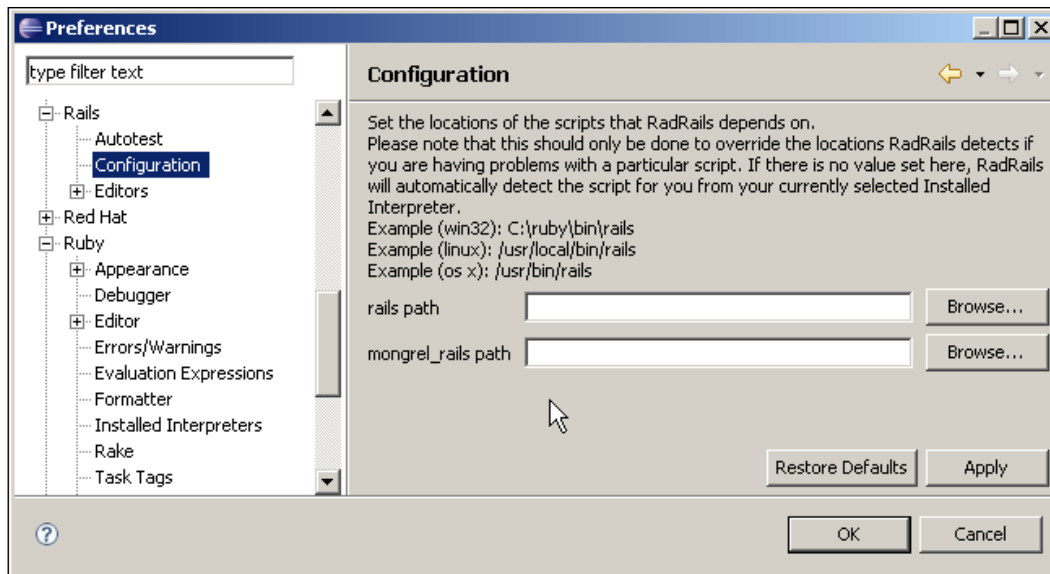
Preferences

type filter text

Rails
Autotest
Configuration
Editors
Red Hat
Ruby
Appearance
Debugger
Editor
Errors/Warnings
Evaluation Expressions
Formatter
Installed Interpreters
Rake
Task Tags

Configuration

Set the locations of the scripts that RadRails depends on.
Please note that this should only be done to override the locations RadRails detects if you are having problems with a particular script. If there is no value set here, RadRails will automatically detect the script for you from your currently selected Installed Interpreter.
Example (win32): C:\ruby\bin\rails
Example (linux): /usr/local/bin/rails
Example (os x): /usr/bin/rails

rails path Browse...

mongrel_rails path Browse...

Restore Defaults Apply

OK Cancel